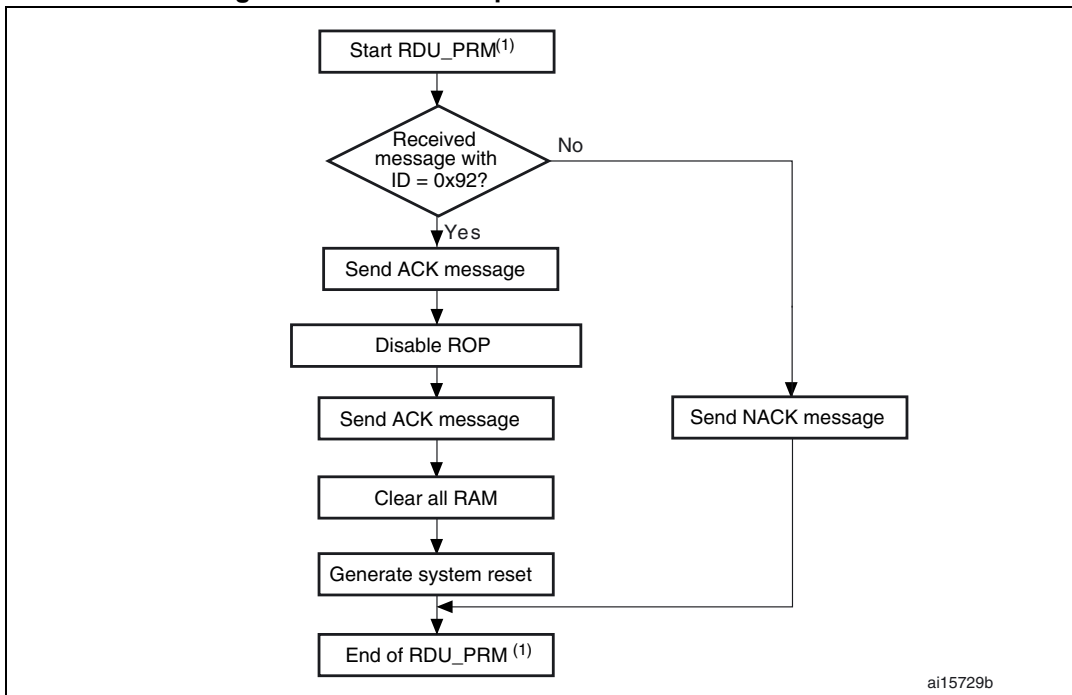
Start RDU_PRM$^{(1)}$

Received message with ID = 0x92?

No

Yes

Send ACK message

Disable ROP

Send ACK message

Clear all RAM

Generate system reset

Send NACK message

End of RDU_PRM $^{(1)}$

ai15729b